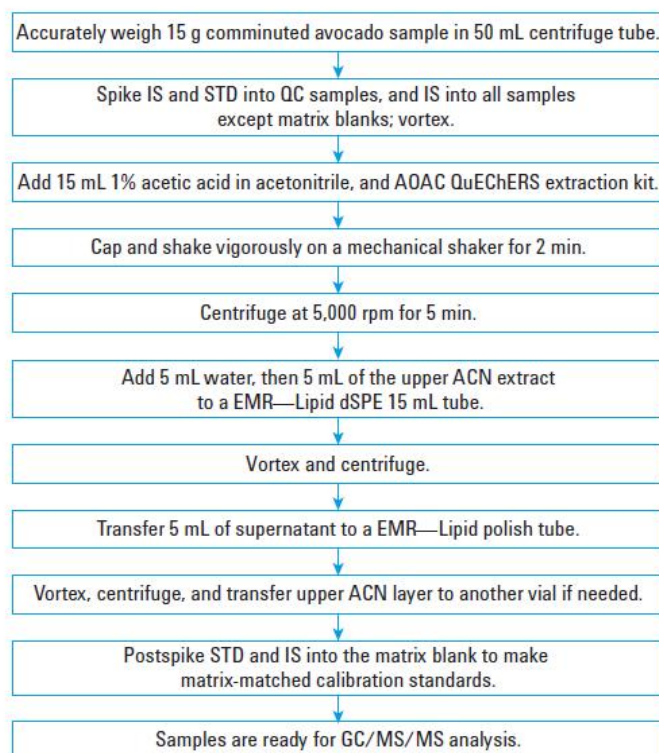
Accurately weigh 15 g comminuted avocado sample in 50 mL centrifuge tube.

Spike IS and STD into QC samples, and IS into all samples except matrix blanks; vortex.

Add 15 mL 1% acetic acid in acetonitrile, and AOAC QuEChERS extraction kit.

Cap and shake vigorously on a mechanical shaker for 2 min.

Centrifuge at 5,000 rpm for 5 min.

Add 5 mL water, then 5 mL of the upper ACN extract to a EMR—Lipid dSPE 15 mL tube.

Vortex and centrifuge.

Transfer 5 mL of supernatant to a EMR—Lipid polish tube.

Vortex, centrifuge, and transfer upper ACN layer to another vial if needed.

Postspike STD and IS into the matrix blank to make matrix-matched calibration standards.

Samples are ready for GC/MS/MS analysis.